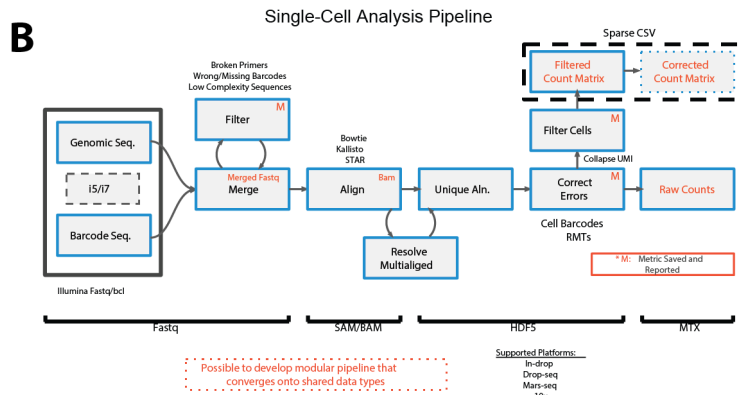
B

Single-Cell Analysis Pipeline

Sparse CSV

Filtered Count Matrix

Corrected Count Matrix

Broken Primers
Wrong/Missing Barcodes
Low Complexity Sequences

Filter M

Filter Cells M

Genomic Seq.

i5/i7

Barcode Seq.

Merged Fastq
Merge

Bowtie
Kallisto
STAR

Align Bam

Unique Aln.

Collapse UMI

Correct Errors M

Raw Counts

Cell Barcodes
RMTs

Resolve Multialiged

* M: Metric Saved and Reported

Illumina Fastq/bcl

Fastq

SAM/BAM

HDF5

MTX

Possible to develop modular pipeline that converges onto shared data types

Supported Platforms:
In-drop
Drop-seq
Mars-seq
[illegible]